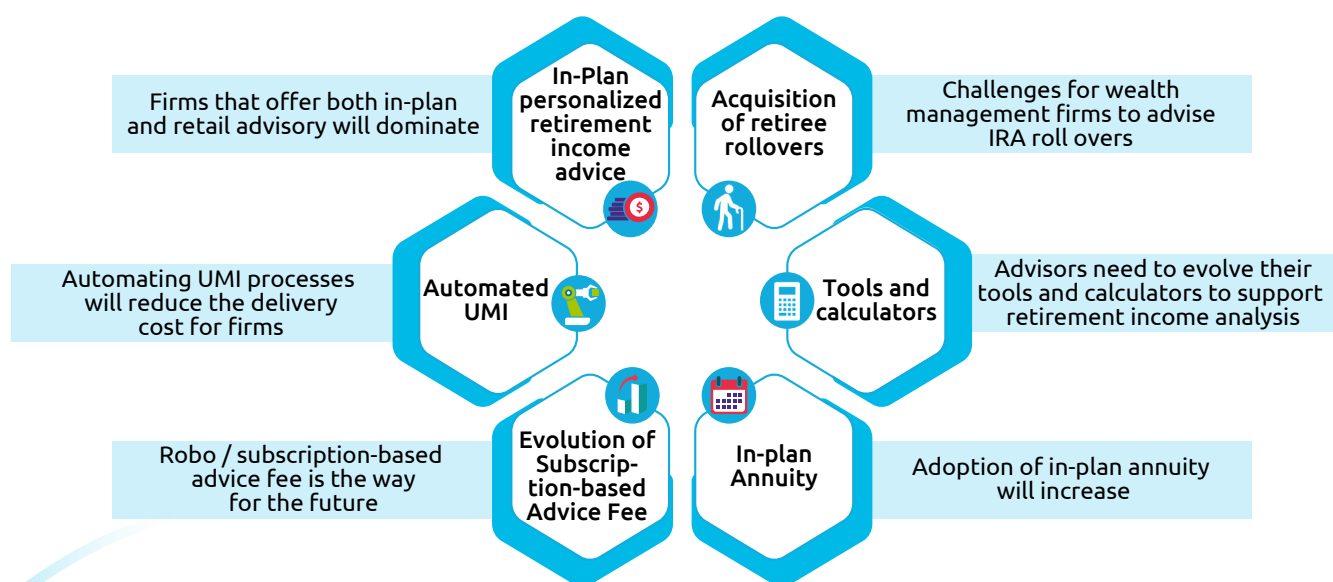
Firms that offer both in-plan and retail advisory will dominate

In-Plan personalized retirement income advice

Acquisition of retiree rollovers

Challenges for wealth management firms to advise IRA roll overs

Automating UMI processes will reduce the delivery cost for firms

Automated UMI

Tools and calculators

Advisors need to evolve their tools and calculators to support retirement income analysis

Robo / subscription-based advice fee is the way for the future

Evolution of Subscrip-tion-based Advice Fee

In-plan Annuity

Adoption of in-plan annuity will increase